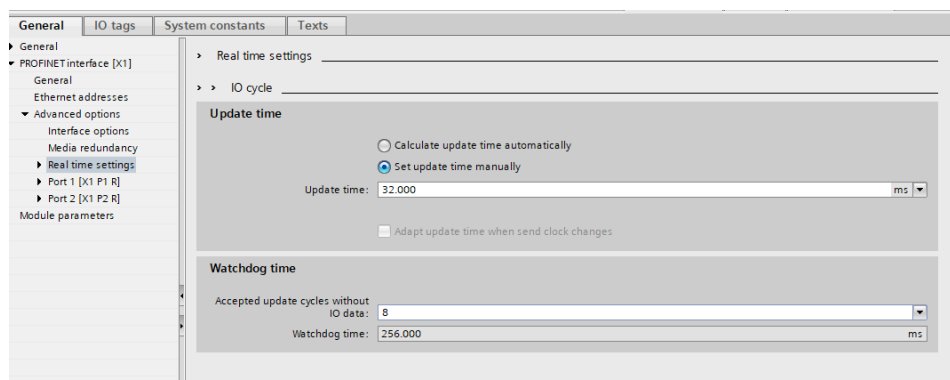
General | IO tags | System constants | Texts

General
PROFINET interface [X1]
General
Ethernet addresses
Advanced options
Interface options
Media redundancy
Real time settings
Port 1 [X1 P1 R]
Port 2 [X1 P2 R]
Module parameters

> Real time settings

> > IO cycle

Update time

Calculate update time automatically
Set update time manually

Update time: 32.000 ms

Adapt update time when send clock changes

Watchdog time

Accepted update cycles without IO data: 8

Watchdog time: 256.000 ms